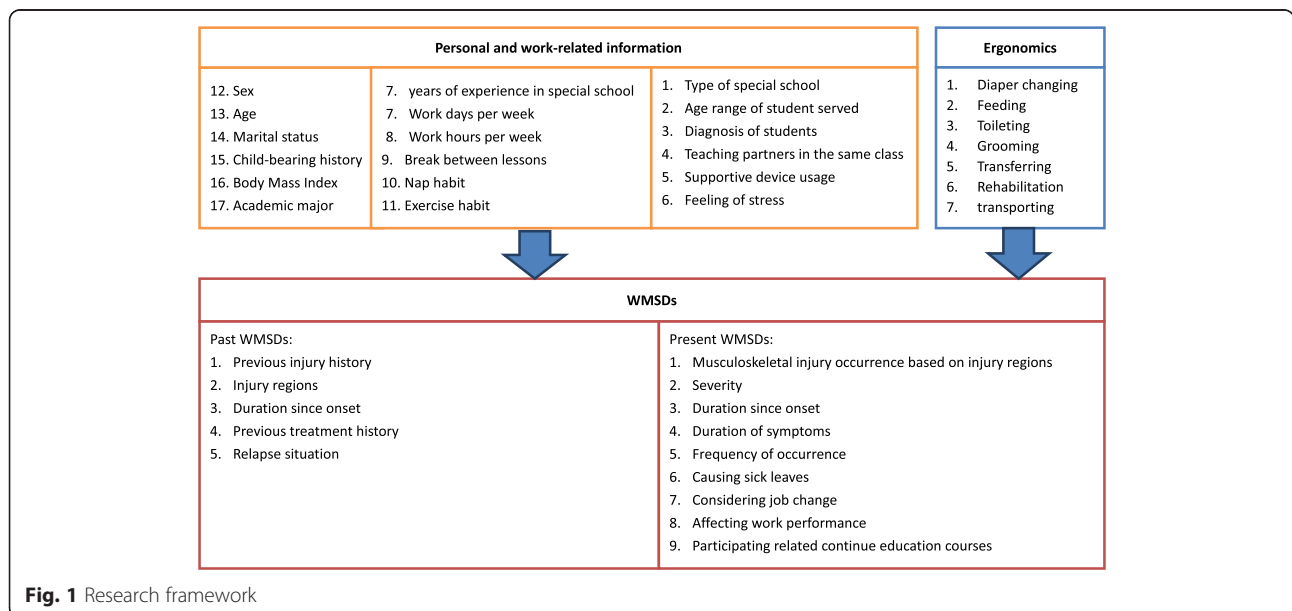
Personal and work-related information

12. Sex
13. Age
14. Marital status
15. Child-bearing history
16. Body Mass Index
17. Academic major

7. years of experience in special school
7. Work days per week
8. Work hours per week
9. Break between lessons
10. Nap habit
11. Exercise habit

1. Type of special school
2. Age range of student served
3. Diagnosis of students
4. Teaching partners in the same class
5. Supportive device usage
6. Feeling of stress

Ergonomics

1. Diaper changing
2. Feeding
3. Toileting
4. Grooming
5. Transferring
6. Rehabilitation
7. transporting

WMSDs

Past WMSDs:
1. Previous injury history
2. Injury regions
3. Duration since onset
4. Previous treatment history
5. Relapse situation

Present WMSDs:
1. Musculoskeletal injury occurrence based on injury regions
2. Severity
3. Duration since onset
4. Duration of symptoms
5. Frequency of occurrence
6. Causing sick leaves
7. Considering job change
8. Affecting work performance
9. Participating related continue education courses

Fig. 1 Research framework